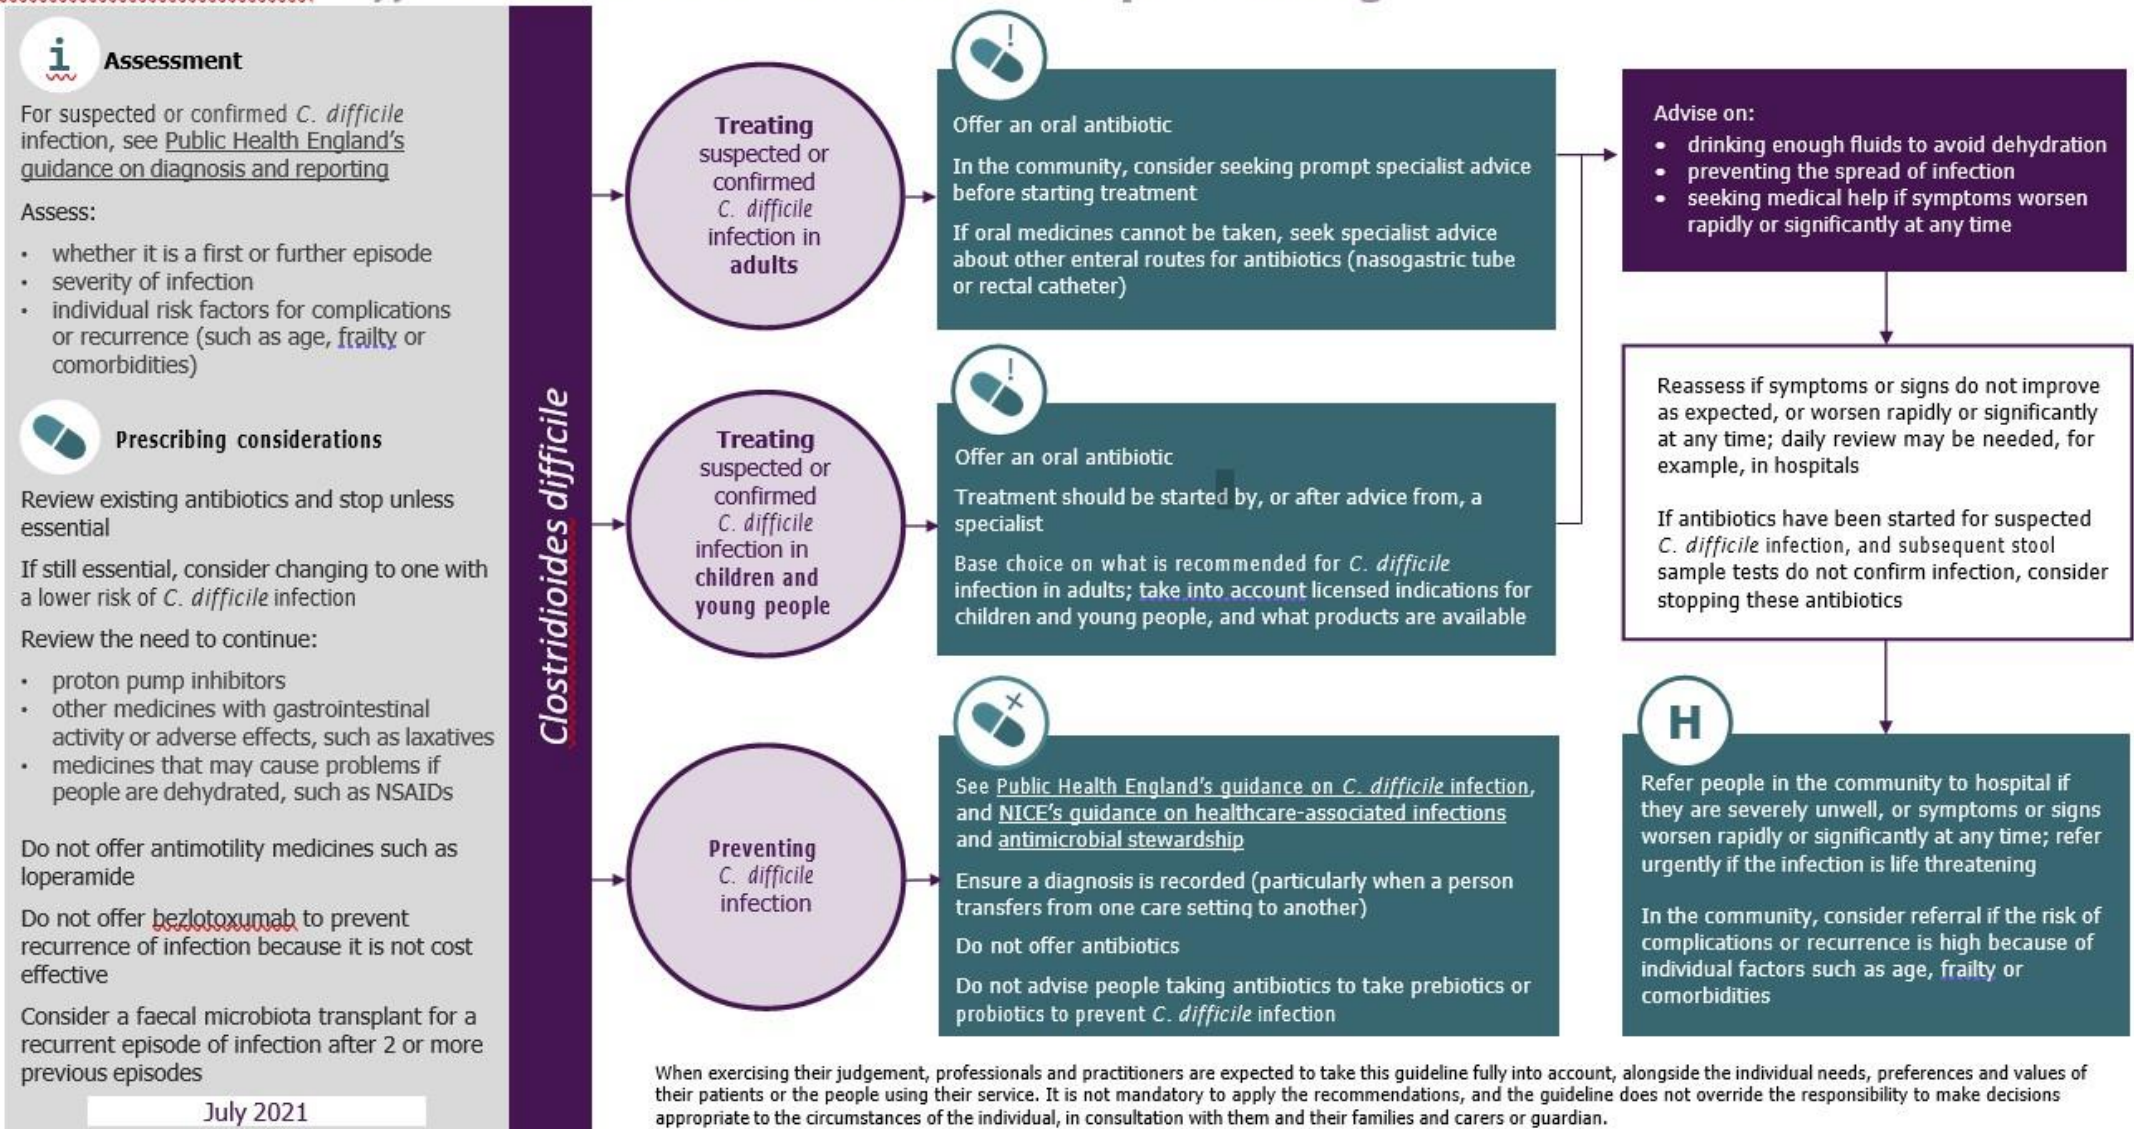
Assessment

For suspected or confirmed C. difficile infection, see Public Health England's guidance on diagnosis and reporting

Assess:

- whether it is a first or further episode
- severity of infection
- individual risk factors for complications or recurrence (such as age, frailty or comorbidities)

Prescribing considerations

Review existing antibiotics and stop unless essential

If still essential, consider changing to one with a lower risk of C. difficile infection

Review the need to continue:

- proton pump inhibitors
- other medicines with gastrointestinal activity or adverse effects, such as laxatives
- medicines that may cause problems if people are dehydrated, such as NSAIDs

Do not offer antimotility medicines such as loperamide

Do not offer bezlotoxumab to prevent recurrence of infection because it is not cost effective

Consider a faecal microbiota transplant for a recurrent episode of infection after 2 or more previous episodes

July 2021

Clostridioides difficile

Treating suspected or confirmed C. difficile infection in adults

Offer an oral antibiotic

In the community, consider seeking prompt specialist advice before starting treatment

If oral medicines cannot be taken, seek specialist advice about other enteral routes for antibiotics (nasogastric tube or rectal catheter)

Treating suspected or confirmed C. difficile infection in children and young people

Offer an oral antibiotic

Treatment should be started by, or after advice from, a specialist

Base choice on what is recommended for C. difficile infection in adults; take into account licensed indications for children and young people, and what products are available

Preventing C. difficile infection

See Public Health England's guidance on C. difficile infection, and NICE's guidance on healthcare-associated infections and antimicrobial stewardship

Ensure a diagnosis is recorded (particularly when a person transfers from one care setting to another)

Do not offer antibiotics

Do not advise people taking antibiotics to take prebiotics or probiotics to prevent C. difficile infection

Advise on:

- drinking enough fluids to avoid dehydration
- preventing the spread of infection
- seeking medical help if symptoms worsen rapidly or significantly at any time

Reassess if symptoms or signs do not improve as expected, or worsen rapidly or significantly at any time; daily review may be needed, for example, in hospitals

If antibiotics have been started for suspected C. difficile infection, and subsequent stool sample tests do not confirm infection, consider stopping these antibiotics

H

Refer people in the community to hospital if they are severely unwell, or symptoms or signs worsen rapidly or significantly at any time; refer urgently if the infection is life threatening

In the community, consider referral if the risk of complications or recurrence is high because of individual factors such as age, frailty or comorbidities

When exercising their judgement, professionals and practitioners are expected to take this guideline fully into account, alongside the individual needs, preferences and values of their patients or the people using their service. It is not mandatory to apply the recommendations, and the guideline does not override the responsibility to make decisions appropriate to the circumstances of the individual, in consultation with them and their families and carers or guardian.